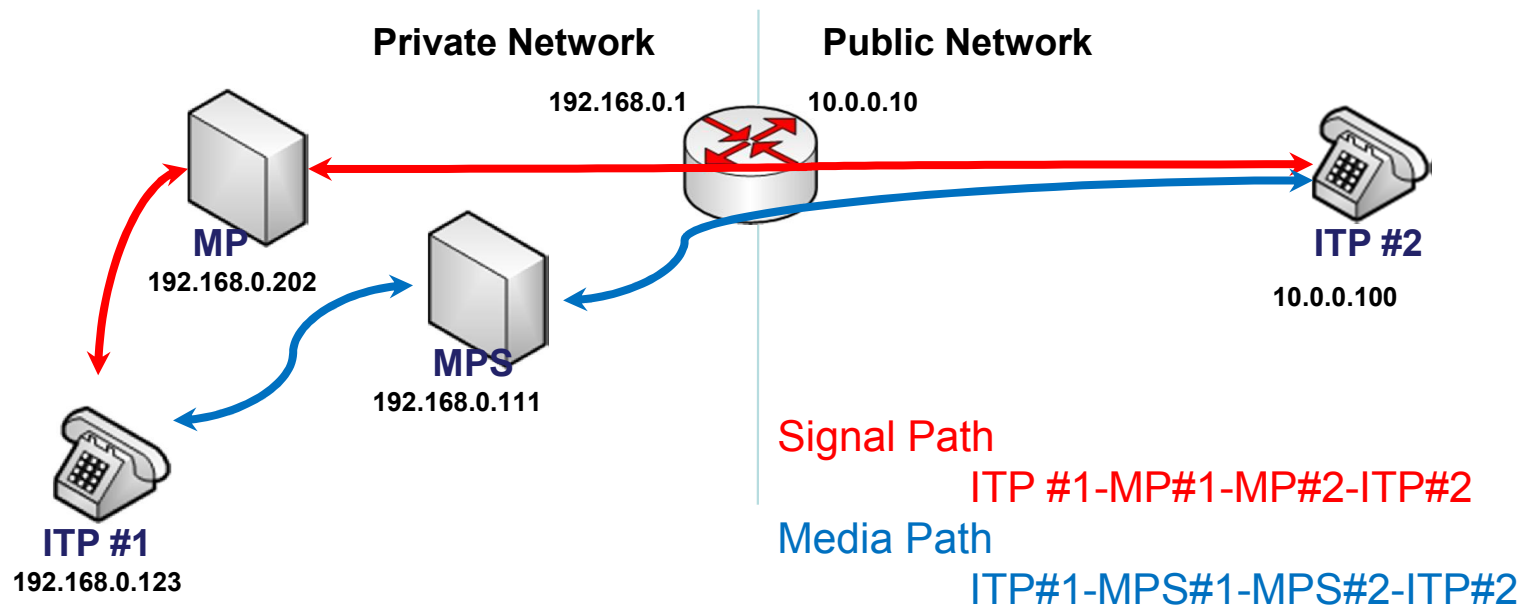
Private Network

Public Network

192.168.0.1

10.0.0.10

MP
192.168.0.202

MPS
192.168.0.111

ITP #2
10.0.0.100

ITP #1
192.168.0.123

Signal Path
ITP #1-MP#1-MP#2-ITP#2

Media Path
ITP#1-MPS#1-MPS#2-ITP#2